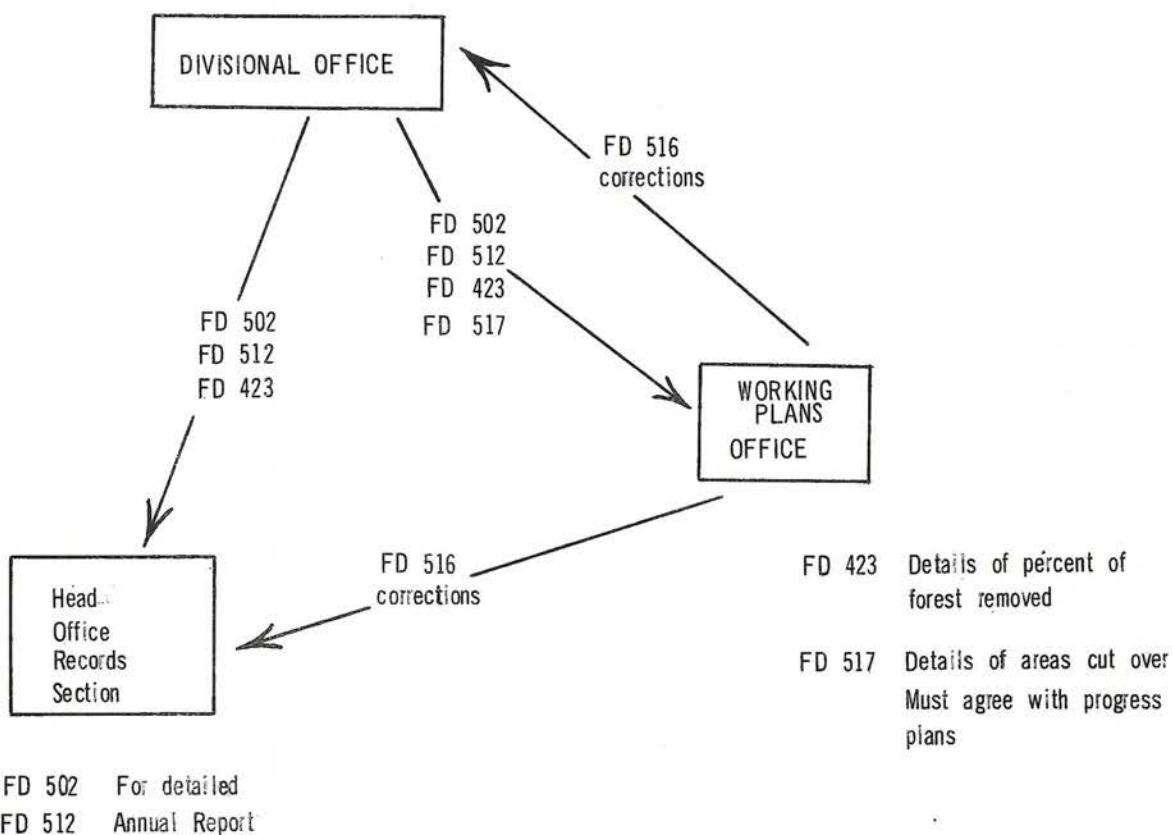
DIVISIONAL OFFICE

FD 516
corrections

FD 502
FD 512
FD 423
FD 517

FD 502
FD 512
FD 423

WORKING
PLANS
OFFICE

FD 516
corrections

Head
Office
Records
Section

FD 423 Details of percent of forest removed

FD 517 Details of areas cut over Must agree with progress plans

FD 502 For detailed
FD 512 Annual Report